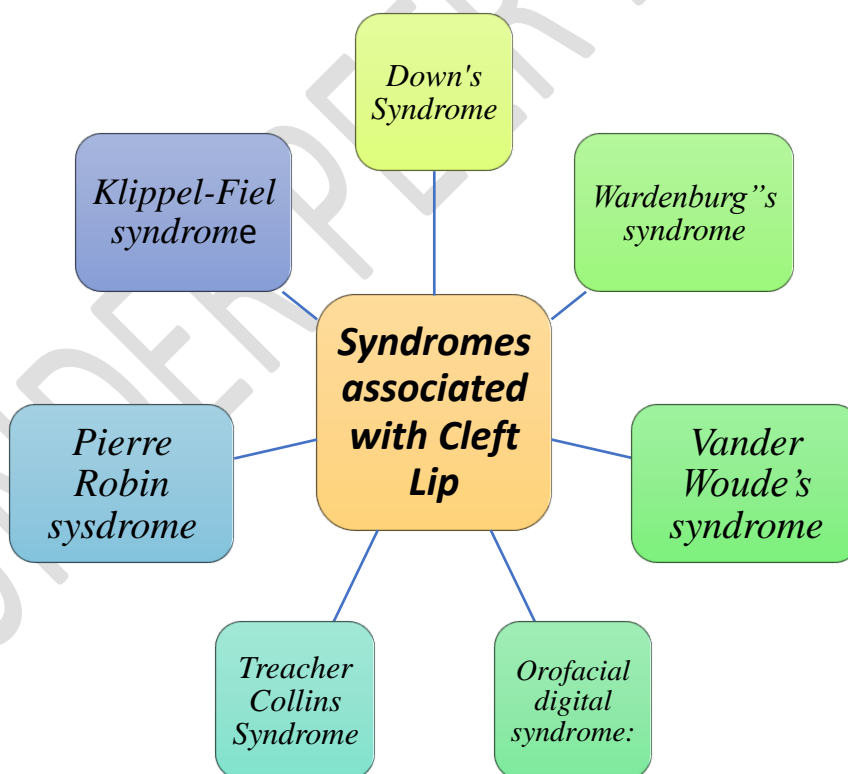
Down's Syndrome

Wardenburg"s syndrome

Vander Woude's syndrome

Orofacial digital syndrome:

Treacher Collins Syndrome

Pierre Robin sysdrome

Klippel-Fiel syndrome

Syndromes associated with Cleft Lip